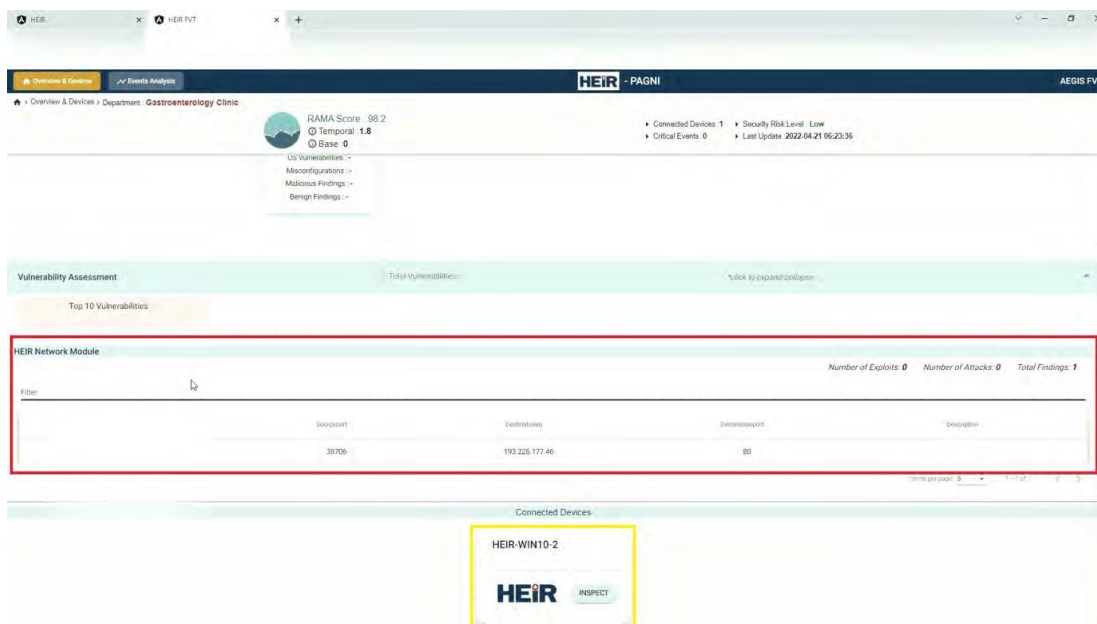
HEIR
HEIR FVT
+

Overview & Devices
Events Analysis
HEIR - PAGNI
AEGIS FV

Overview & Devices > Department : Gastroenterology Clinic

RAMA Score : 98.2
Temporal 1.8
Base 0
OS Vulnerabilities : -
Misconfigurations : -
Malicious Findings : -
Benign Findings : -

Connected Devices : 1
Critical Events 0
Security Risk Level : Low
Last Update 2022-04-21 06:23:36

Vulnerability Assessment
Total Vulnerabilities:
*click to expand/collapse

Top 10 Vulnerabilities

HEIR Network Module
Number of Exploits: 0
Number of Attacks: 0
Total Findings: 1
Filter

| Sourceport | Destinationip | Destinationport | Description |
|---|---|---|---|
| 38706 | 193.226.177.46 | 80 | |

Items per page: 5
1 – 1 of 1

Connected Devices

HEIR-WIN10-2
HEIR
INSPECT